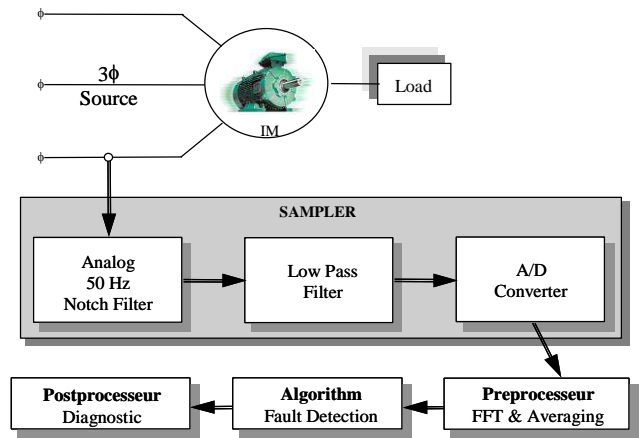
$\phi$

$\phi$

$3\phi$
Source

$\phi$

IM

Load

SAMPLER

Analog
50 Hz
Notch Filter

Low Pass
Filter

A/D
Converter

Postprocesseur
Diagnostic

Algorithm
Fault Detection

Preprocesseur
FFT & Averaging